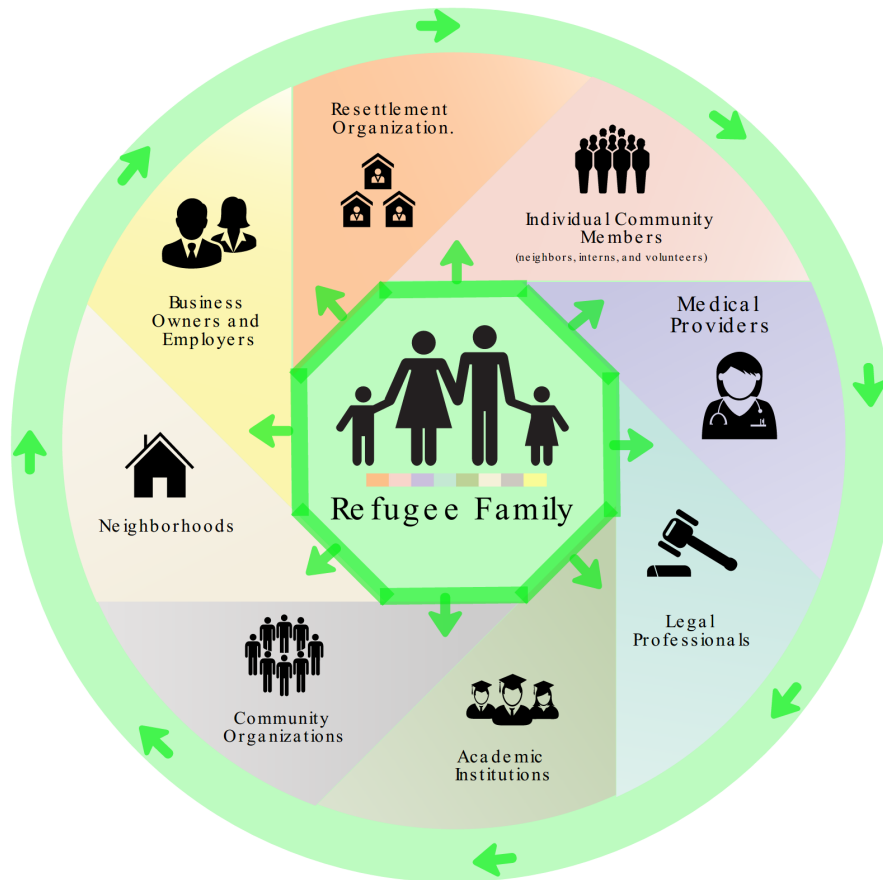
Resettlement Organization.

Individual Community Members
(neighbors, interns, and volunteers)

Medical Providers

Legal Professionals

Academic Institutions

Community Organizations

Neighborhoods

Business Owners and Employers

Refugee Family